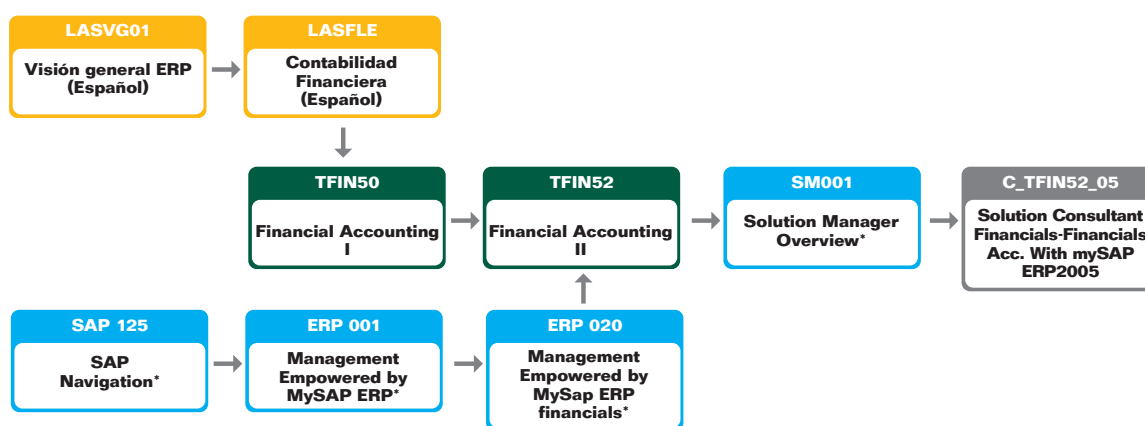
LASVG01

Visión general ERP (Español)

LASFLE

Contabilidad Financiera (Español)

TFIN50

Financial Accounting I

TFIN52

Financial Accounting II

SM001

Solution Manager Overview*

C_TFIN52_05

Solution Consultant Financials-Financials Acc. With mySAP ERP2005

SAP 125

SAP Navigation*

ERP 001

Management Empowered by MySAP ERP*

ERP 020

Management Empowered by MySap ERP financials*